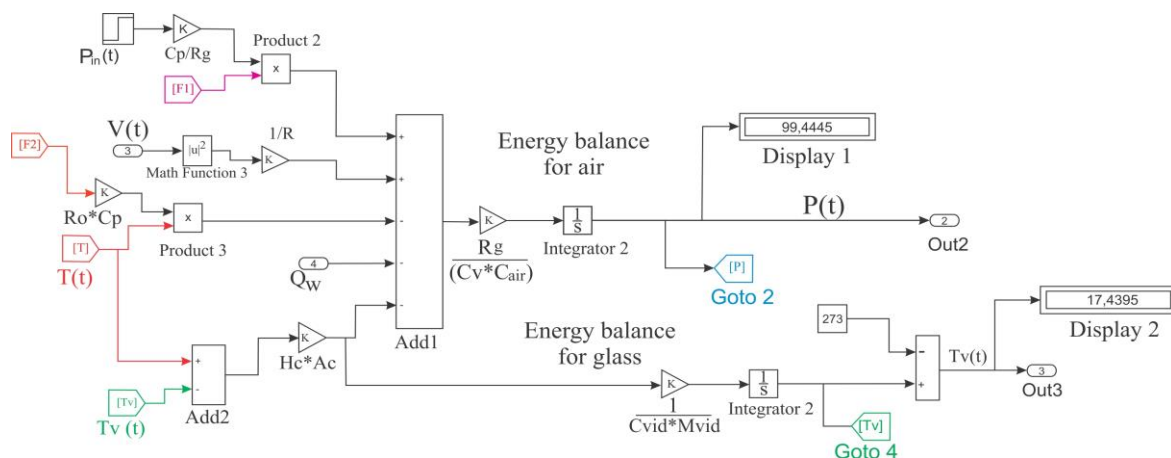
K
Cp/Rg
$P_{in}(t)$
Product 2
x
[F1]
V(t)
3
$|u|^2$
Math Function 3
1/R
K
+
+
-
-
-
[F2]
K
Ro*Cp
x
Product 3
[T]
T(t)
4
$Q_W$
Add1
Energy balance for air
K
$\frac{Rg}{(Cv*C_{air})}$
$\frac{1}{s}$
Integrator 2
99,4445
Display 1
P(t)
2
Out2
[P]
Goto 2
+
-
Add2
[Tv]
Tv (t)
K
Hc*Ac
Energy balance for glass
K
$\frac{1}{Cvid*Mvid}$
$\frac{1}{s}$
Integrator 2
[Tv]
Goto 4
273
-
+
Tv(t)
17,4395
Display 2
3
Out3